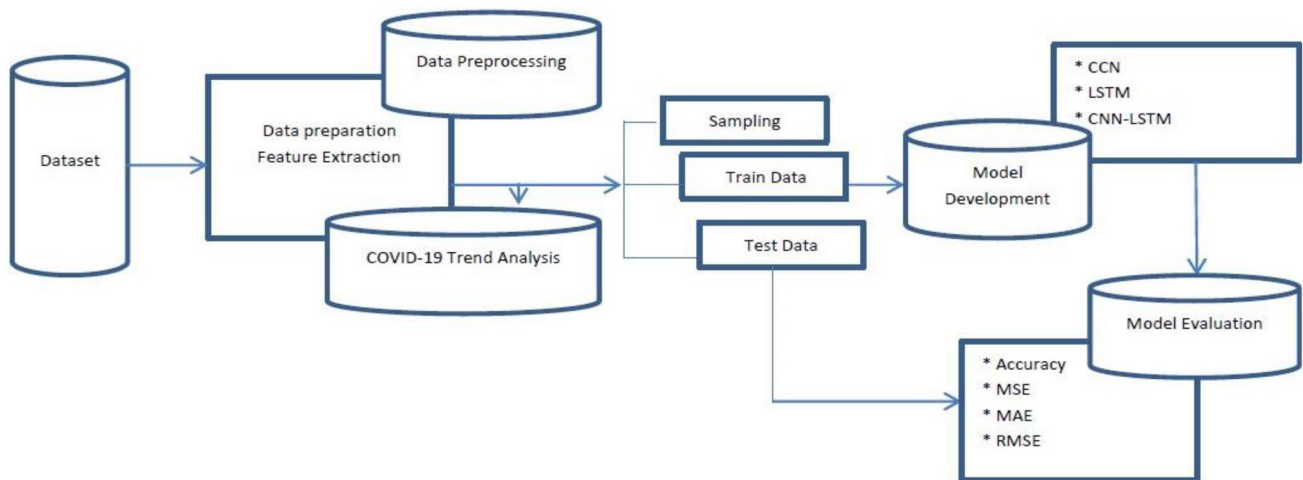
Dataset

Data Preprocessing

Data preparation
Feature Extraction

COVID-19 Trend Analysis

Sampling

Train Data

Test Data

Model Development

* CCN
* LSTM
* CNN-LSTM

Model Evaluation

* Accuracy
* MSE
* MAE
* RMSE